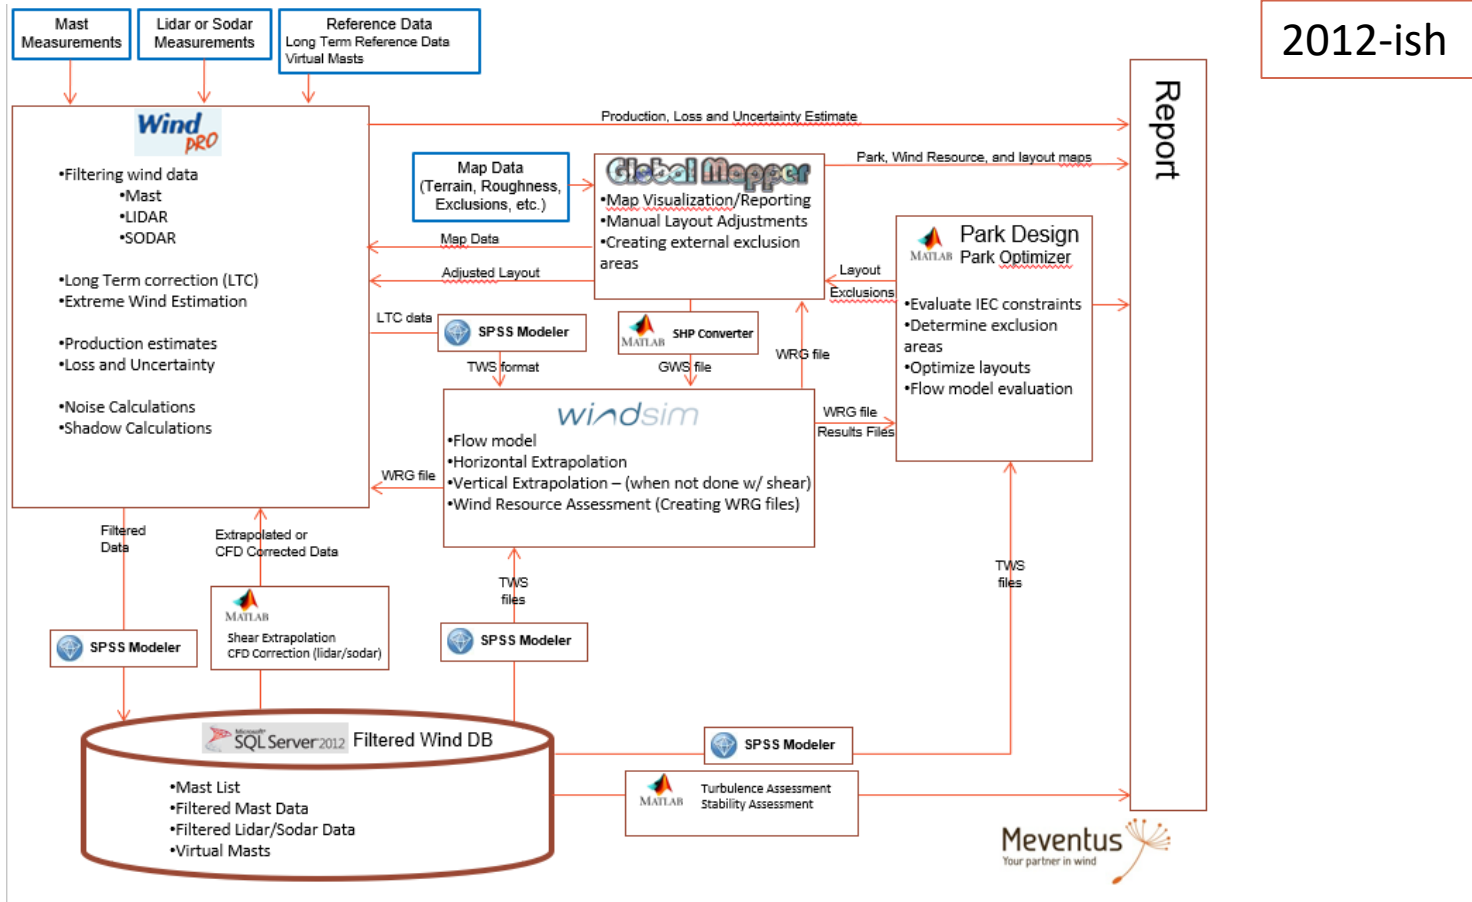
Mast Measurements

Lidar or Sodar Measurements

Reference Data
Long Term Reference Data
Virtual Masts

2012-ish

WindPRO

•Filtering wind data
•Mast
•LIDAR
•SODAR

•Long Term correction (LTC)
•Extreme Wind Estimation

•Production estimates
•Loss and Uncertainty

•Noise Calculations
•Shadow Calculations

Production, Loss and Uncertainty Estimate

Report

Map Data
(Terrain, Roughness, Exclusions, etc.)

Global Mapper
•Map Visualization/Reporting
•Manual Layout Adjustments
•Creating external exclusion areas

Park, Wind Resource, and layout maps

Map Data

Adjusted Layout

Park Design
MATLAB Park Optimizer

Layout

Exclusions

•Evaluate IEC constraints
•Determine exclusion areas
•Optimize layouts
•Flow model evaluation

LTC data

SPSS Modeler

MATLAB SHP Converter

WRG file

TWS format

GWS file

windsim
•Flow model
•Horizontal Extrapolation
•Vertical Extrapolation – (when not done w/ shear)
•Wind Resource Assessment (Creating WRG files)

WRG file
Results Files

WRG file

Filtered Data

Extrapolated or CFD Corrected Data

MATLAB
Shear Extrapolation
CFD Correction (lidar/sodar)

SPSS Modeler

TWS files

SPSS Modeler

TWS files

SQL Server 2012 Filtered Wind DB
•Mast List
•Filtered Mast Data
•Filtered Lidar/Sodar Data
•Virtual Masts

SPSS Modeler

MATLAB
Turbulence Assessment
Stability Assessment

Meventus
Your partner in wind